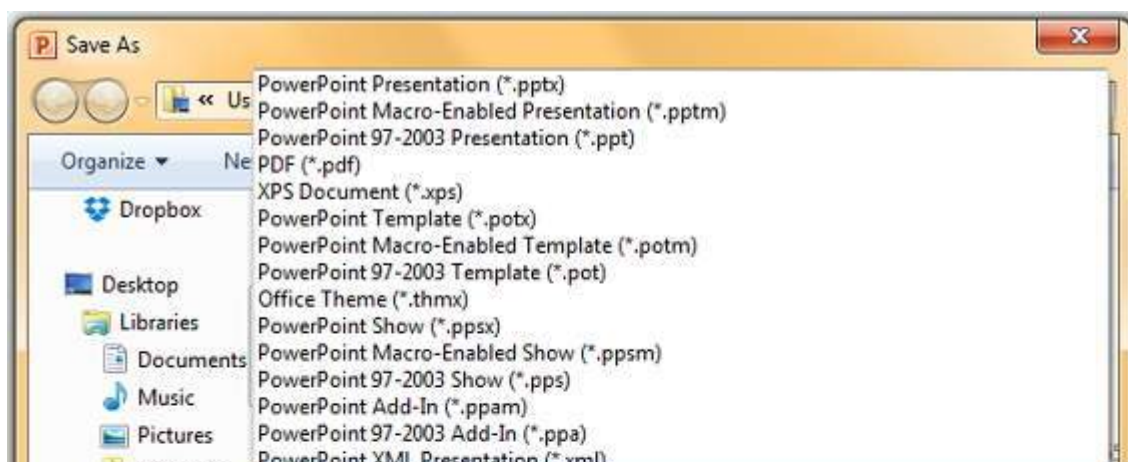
Save As

« Us

Organize ▾

Ne

Dropbox

Desktop

Libraries

Documents

Music

Pictures

PowerPoint Presentation (*.pptx)
PowerPoint Macro-Enabled Presentation (*.pptm)
PowerPoint 97-2003 Presentation (*.ppt)
PDF (*.pdf)
XPS Document (*.xps)
PowerPoint Template (*.potx)
PowerPoint Macro-Enabled Template (*.potm)
PowerPoint 97-2003 Template (*.pot)
Office Theme (*.thmx)
PowerPoint Show (*.ppsx)
PowerPoint Macro-Enabled Show (*.ppsm)
PowerPoint 97-2003 Show (*.pps)
PowerPoint Add-In (*.ppam)
PowerPoint 97-2003 Add-In (*.ppa)
PowerPoint XML Presentation (*.xml)